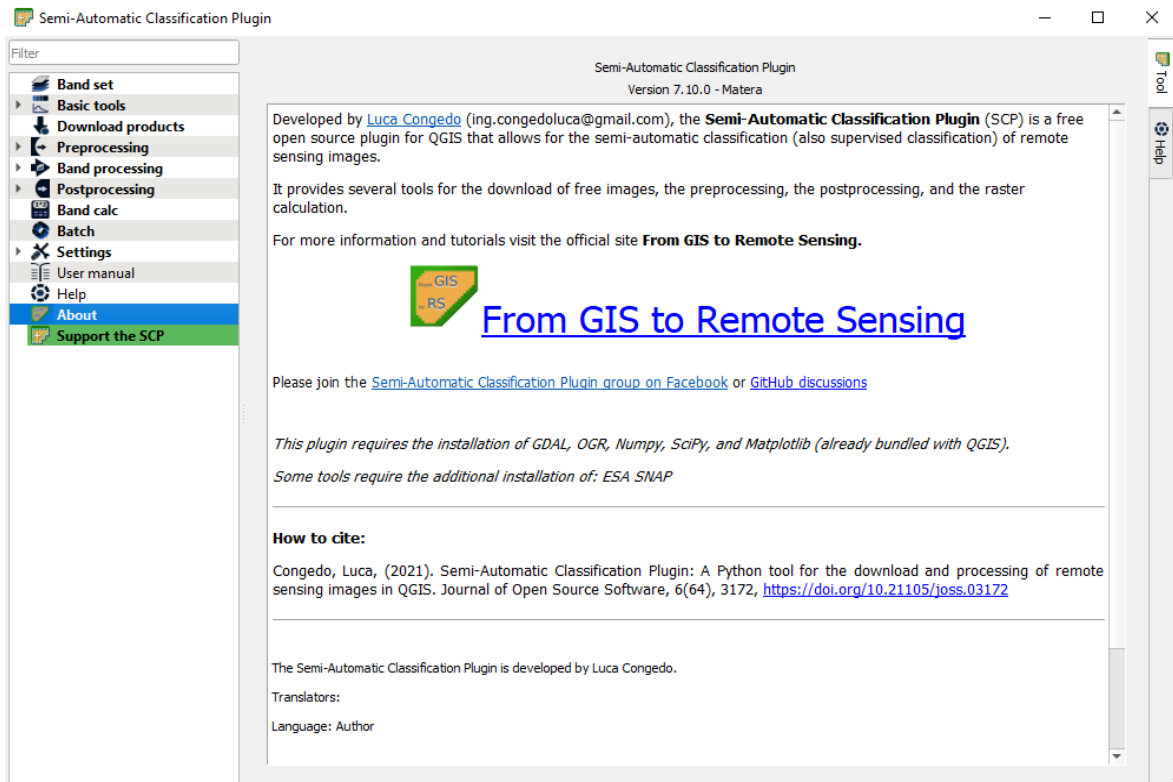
Semi-Automatic Classification Plugin

Filter

Band set
Basic tools
Download products
Preprocessing
Band processing
Postprocessing
Band calc
Batch
Settings
User manual
Help
About
Support the SCP

Semi-Automatic Classification Plugin
Version 7.10.0 - Matera

Developed by Luca Congedo (ing.congedoluca@gmail.com), the **Semi-Automatic Classification Plugin** (SCP) is a free open source plugin for QGIS that allows for the semi-automatic classification (also supervised classification) of remote sensing images.

It provides several tools for the download of free images, the preprocessing, the postprocessing, and the raster calculation.

For more information and tutorials visit the official site **From GIS to Remote Sensing.**

from GIS to RS

From GIS to Remote Sensing

Please join the Semi-Automatic Classification Plugin group on Facebook or GitHub discussions

*This plugin requires the installation of GDAL, OGR, Numpy, SciPy, and Matplotlib (already bundled with QGIS).*

*Some tools require the additional installation of: ESA SNAP*

**How to cite:**

Congedo, Luca, (2021). Semi-Automatic Classification Plugin: A Python tool for the download and processing of remote sensing images in QGIS. Journal of Open Source Software, 6(64), 3172, https://doi.org/10.21105/joss.03172

The Semi-Automatic Classification Plugin is developed by Luca Congedo.

Translators:

Language: Author

Tool
Help